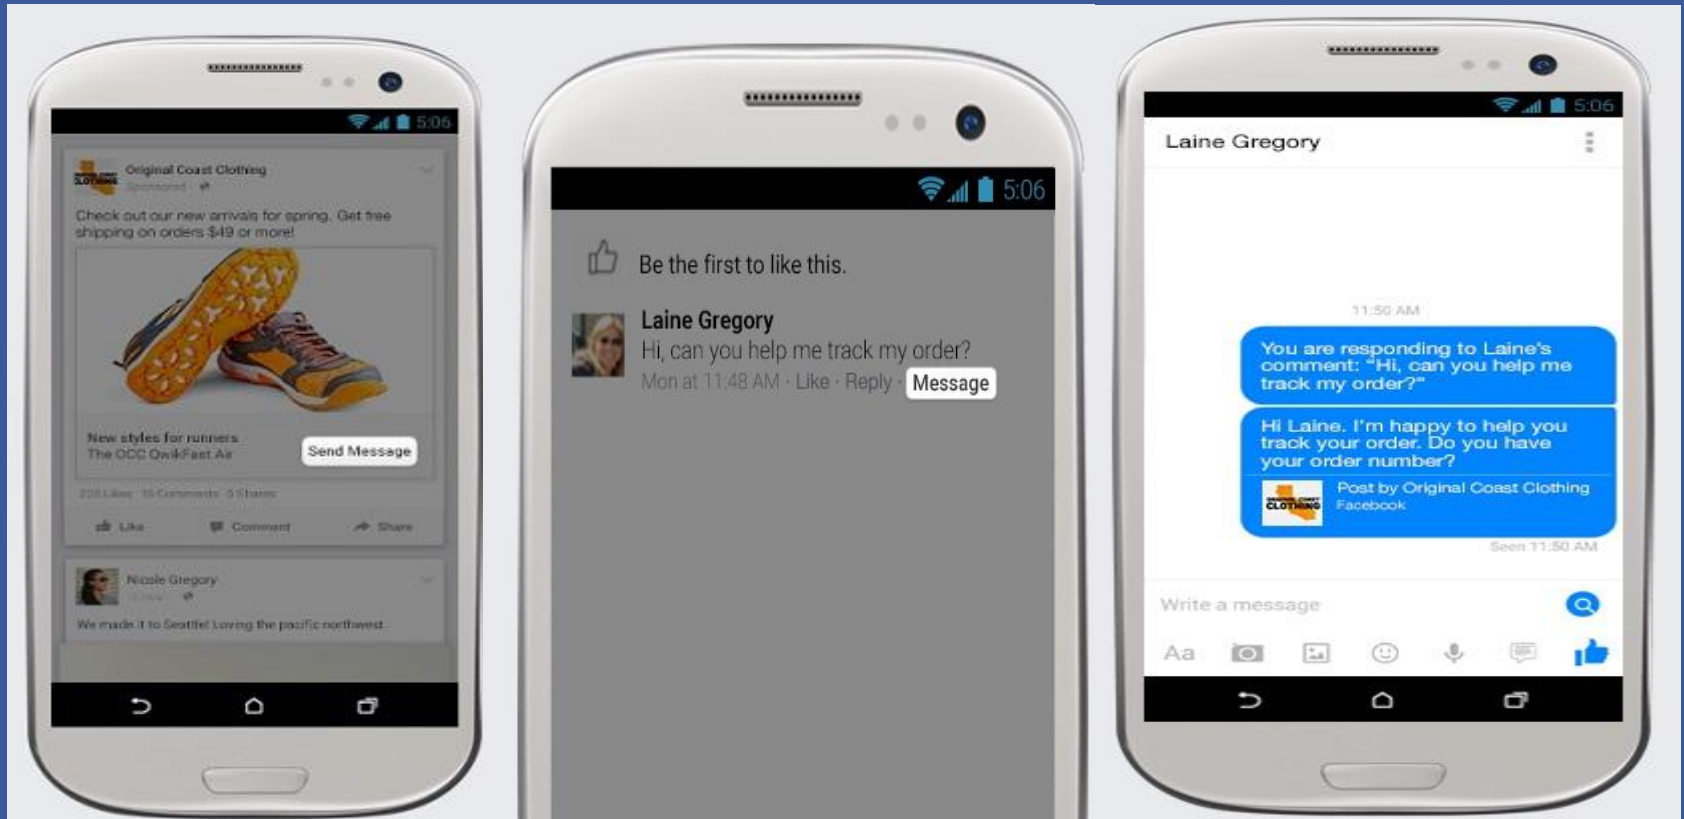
5:06

Original Coast Clothing
Sponsored

Check out our new arrivals for spring. Get free shipping on orders $49 or more!

New styles for runners
The OCC QwikFast Air

Send Message

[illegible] Likes 15 Comments 5 Shares

Like Comment Share

Nicole Gregory
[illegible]

We made it to Seattle! Loving the pacific northwest.

5:06

Be the first to like this.

Laine Gregory
Hi, can you help me track my order?
Mon at 11:48 AM · Like · Reply · Message

5:06

Laine Gregory

11:50 AM

You are responding to Laine's comment: "Hi, can you help me track my order?"

Hi Laine. I'm happy to help you track your order. Do you have your order number?

Post by Original Coast Clothing
Facebook

Seen 11:50 AM

Write a message

Aa